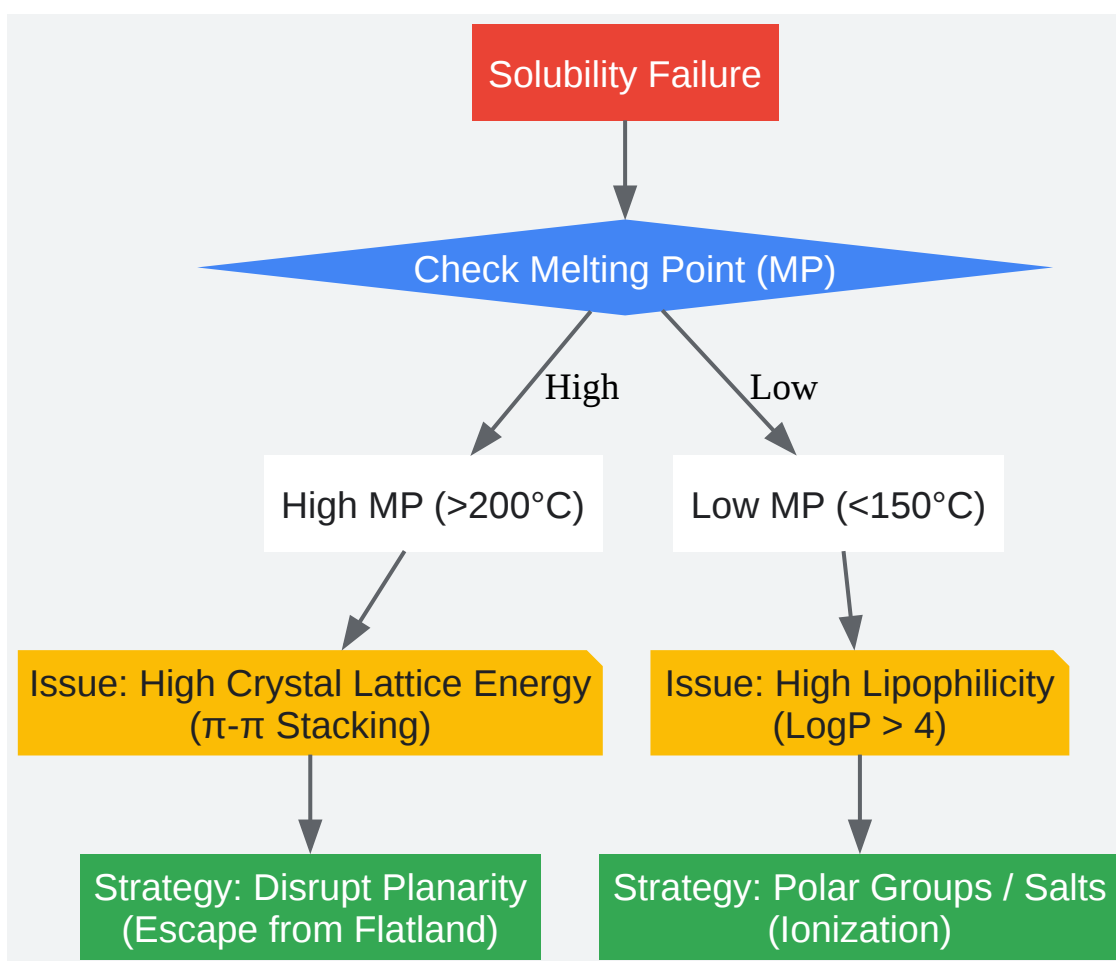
Solubility Failure

Check Melting Point (MP)

High

Low

High MP (>200°C)

Low MP (<150°C)

Issue: High Crystal Lattice Energy (π-π Stacking)

Issue: High Lipophilicity (LogP > 4)

Strategy: Disrupt Planarity (Escape from Flatland)

Strategy: Polar Groups / Salts (Ionization)